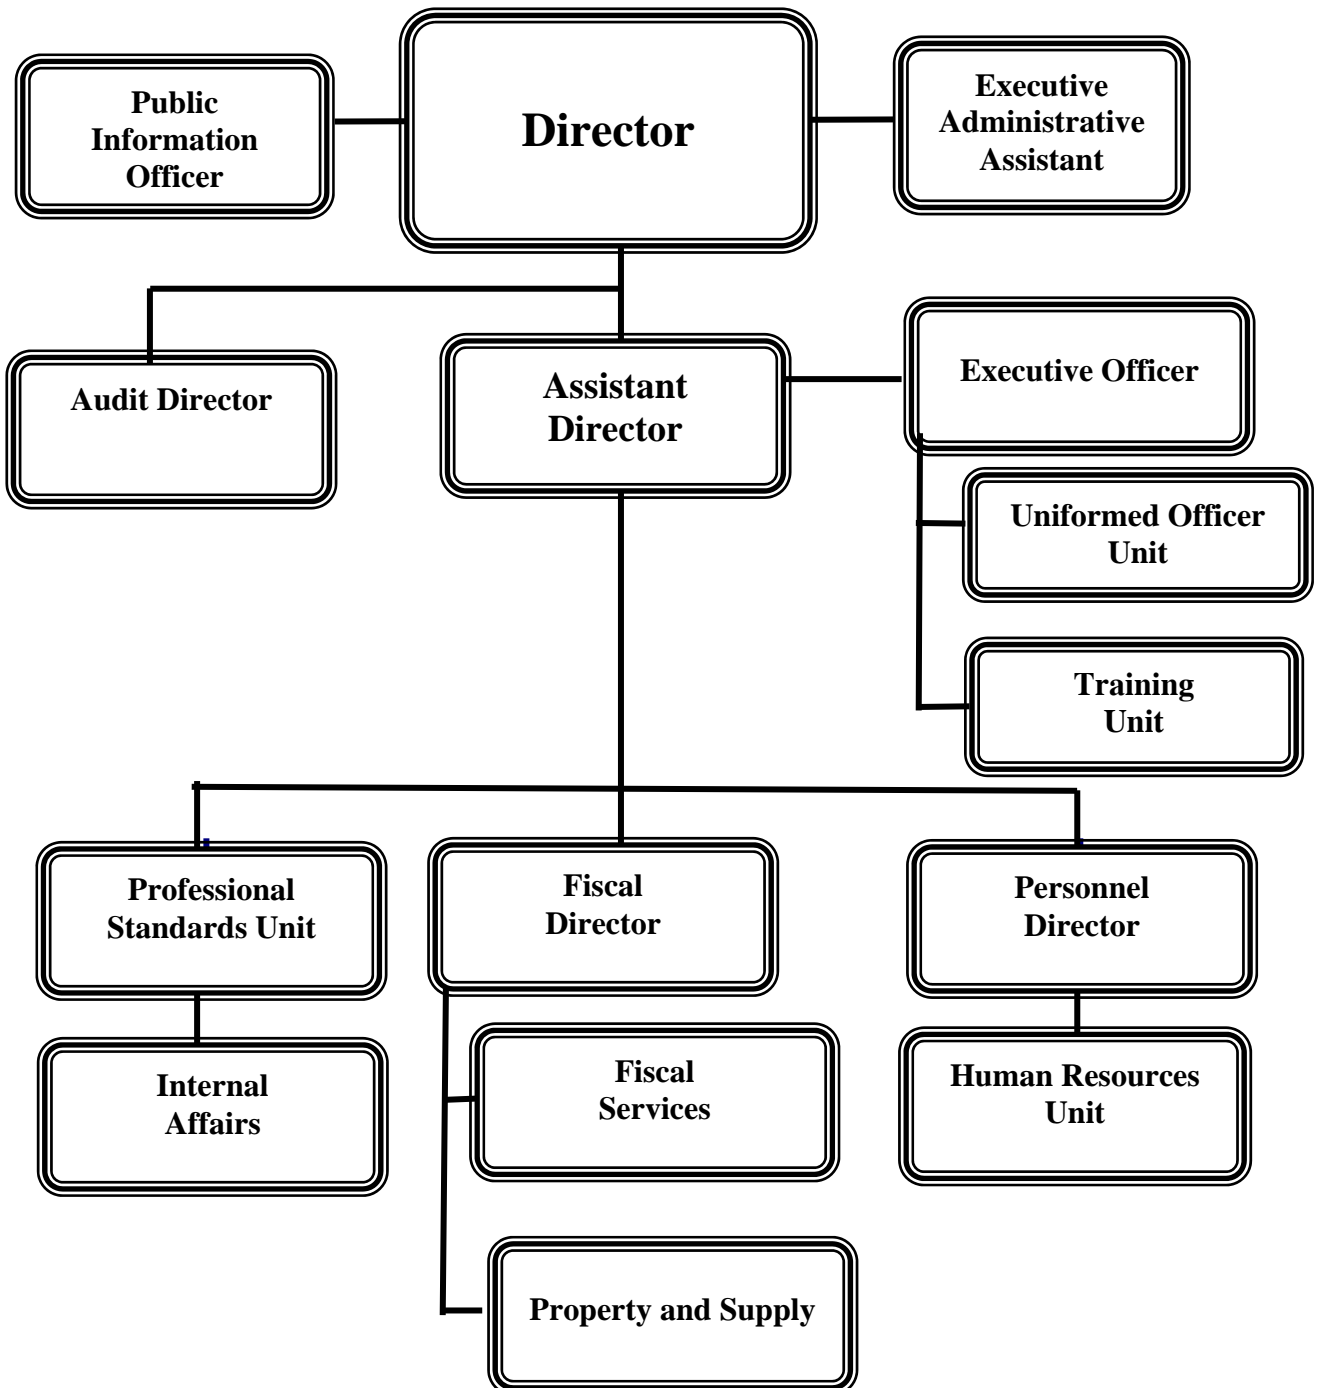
Public Information Officer

Director

Executive Administrative Assistant

Audit Director

Assistant Director

Executive Officer

Uniformed Officer Unit

Training Unit

Professional Standards Unit

Fiscal Director

Personnel Director

Internal Affairs

Fiscal Services

Human Resources Unit

Property and Supply